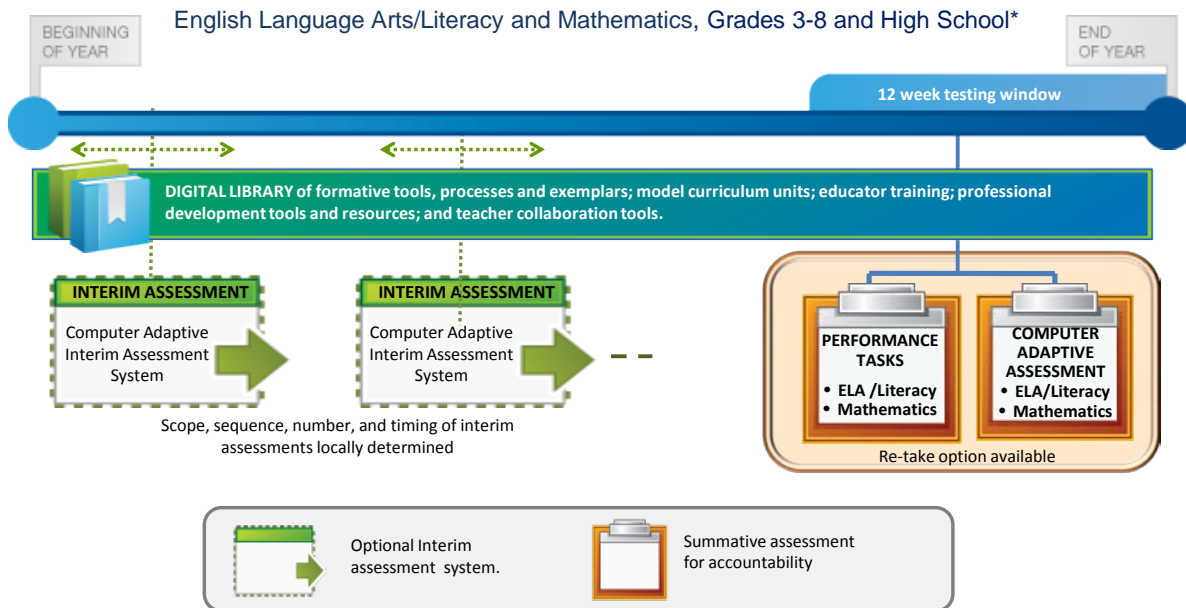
BEGINNING OF YEAR

English Language Arts/Literacy and Mathematics, Grades 3-8 and High School*

END OF YEAR

12 week testing window

DIGITAL LIBRARY of formative tools, processes and exemplars; model curriculum units; educator training; professional development tools and resources; and teacher collaboration tools.

INTERIM ASSESSMENT

Computer Adaptive Interim Assessment System

INTERIM ASSESSMENT

Computer Adaptive Interim Assessment System

Scope, sequence, number, and timing of interim assessments locally determined

PERFORMANCE TASKS
• ELA /Literacy
• Mathematics

COMPUTER ADAPTIVE ASSESSMENT
• ELA/Literacy
• Mathematics

Re-take option available

Optional Interim assessment system.

Summative assessment for accountability